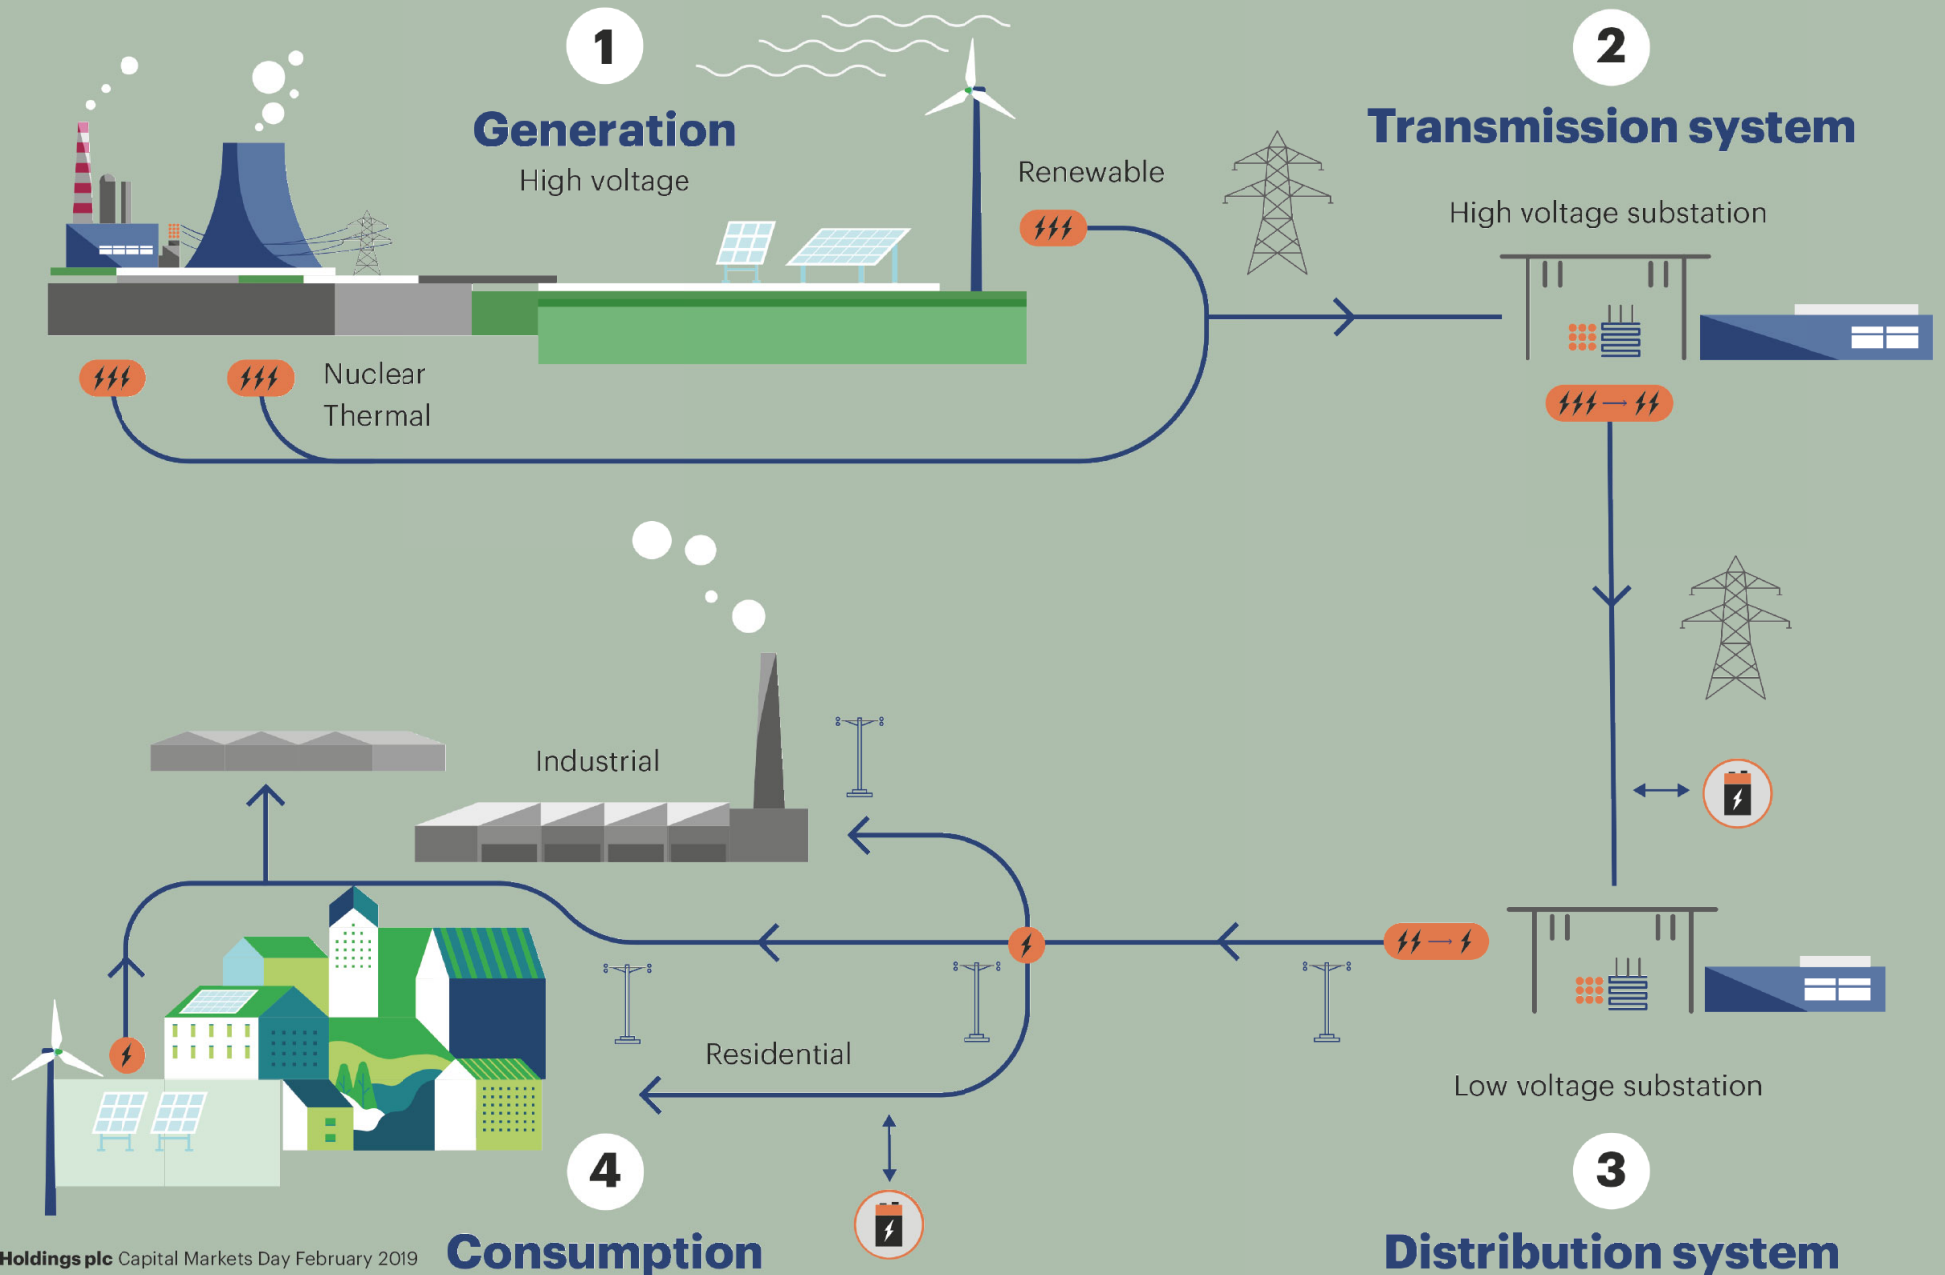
1

Generation

High voltage

Renewable

Nuclear

Thermal

2

Transmission system

High voltage substation

Industrial

Residential

Low voltage substation

4

Consumption

3

Distribution system

Holdings plc Capital Markets Day February 2019